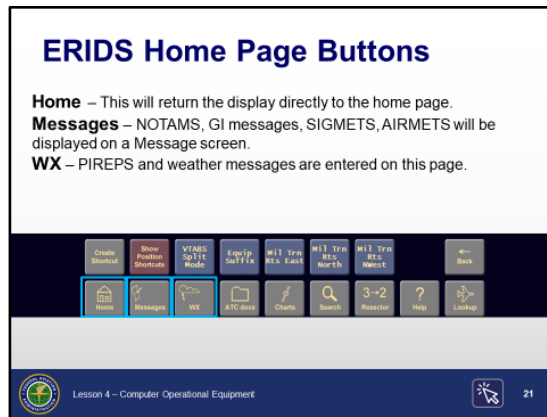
ERIDS Home Page Buttons

Home – This will return the display directly to the home page.
Messages – NOTAMS, GI messages, SIGMETS, AIRMETS will be displayed on a Message screen.
WX – PIREPS and weather messages are entered on this page.

Create Shortcut
Show Position Shortcuts
VTABS Split Mode
Equip Suffix
Mil Trn Rts East
Mil Trn Rts North
Mil Trn Rts NWest
Back

Home
Messages
WX
ATC docs
Charts
Search
3→2 Resector
Help
Lookup

Lesson 4 – Computer Operational Equipment
21